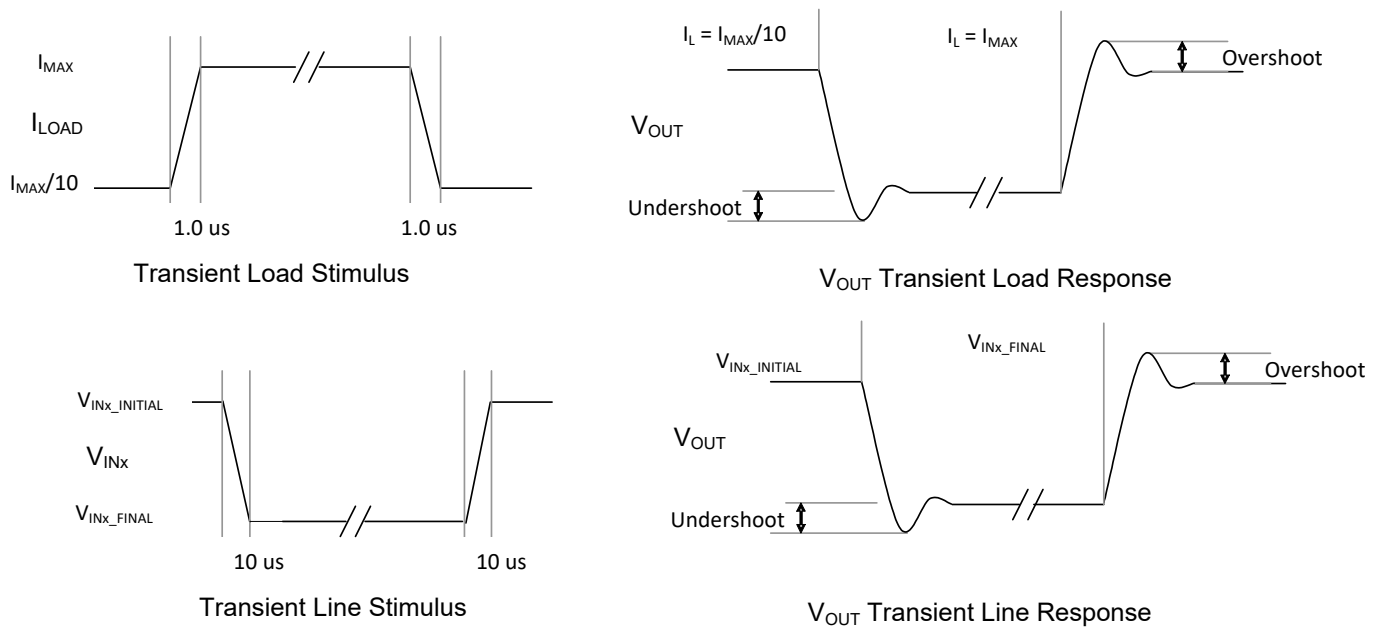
$I_{MAX}$

$I_{LOAD}$

$I_{MAX}/10$

1.0 us

1.0 us

Transient Load Stimulus

$I_L = I_{MAX}/10$

$I_L = I_{MAX}$

Overshoot

$V_{OUT}$

Undershoot

$V_{OUT}$ Transient Load Response

$V_{INx\_INITIAL}$

$V_{INx}$

$V_{INx\_FINAL}$

10 us

10 us

Transient Line Stimulus

$V_{INx\_INITIAL}$

$V_{INx\_FINAL}$

Overshoot

$V_{OUT}$

Undershoot

$V_{OUT}$ Transient Line Response